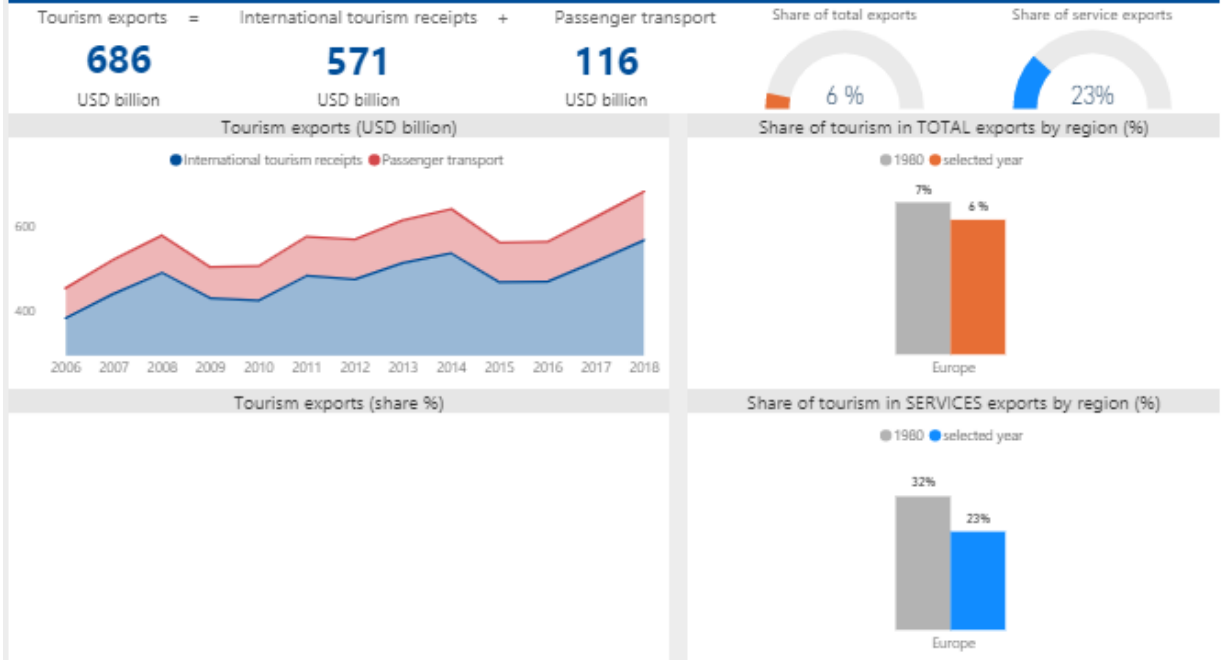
Tourism exports = International tourism receipts + Passenger transport

686
USD billion

571
USD billion

116
USD billion

Share of total exports
6 %

Share of service exports
23%

Tourism exports (USD billion)

International tourism receipts Passenger transport

600
400

2006 2007 2008 2009 2010 2011 2012 2013 2014 2015 2016 2017 2018

Share of tourism in TOTAL exports by region (%)

1980 selected year

7%
6 %

Europe

Tourism exports (share %)

Share of tourism in SERVICES exports by region (%)

1980 selected year

32%
23%

Europe